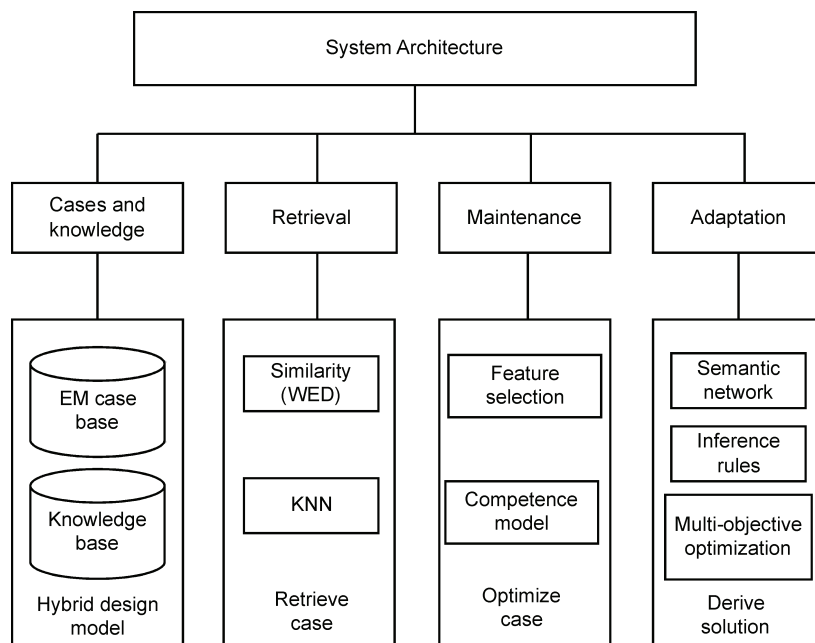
System Architecture

Cases and knowledge

Retrieval

Maintenance

Adaptation

EM case base

Knowledge base

Hybrid design model

Similarity (WED)

KNN

Retrieve case

Feature selection

Competence model

Optimize case

Semantic network

Inference rules

Multi-objective optimization

Derive solution